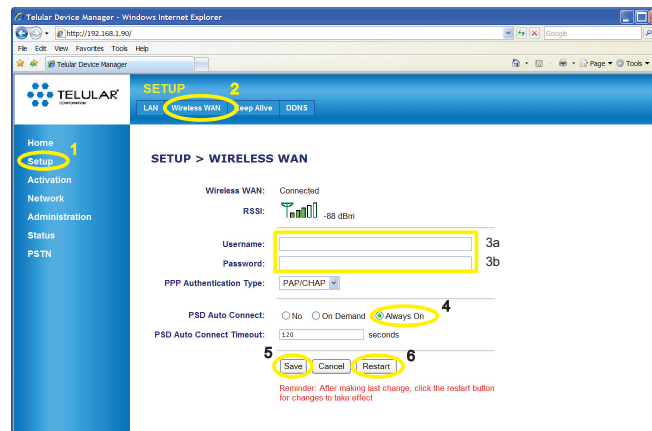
Telular Device Manager - Windows Internet Explorer

http://192.168.1.90/

Google

File Edit View Favorites Tools Help

Telular Device Manager

Page Tools

TELULAR CORPORATION

SETUP 2

LAN Wireless WAN Keep Alive DDNS

Home
Setup 1
Activation
Network
Administration
Status
PSTN

SETUP > WIRELESS WAN

Wireless WAN: Connected

RSSI: -88 dBm

Username: 3a

Password: 3b

PPP Authentication Type: PAP/CHAP

PSD Auto Connect: No On Demand Always On 4

PSD Auto Connect Timeout: 120 seconds

5 Save Cancel Restart 6

Reminder: After making last change, click the restart button for changes to take effect